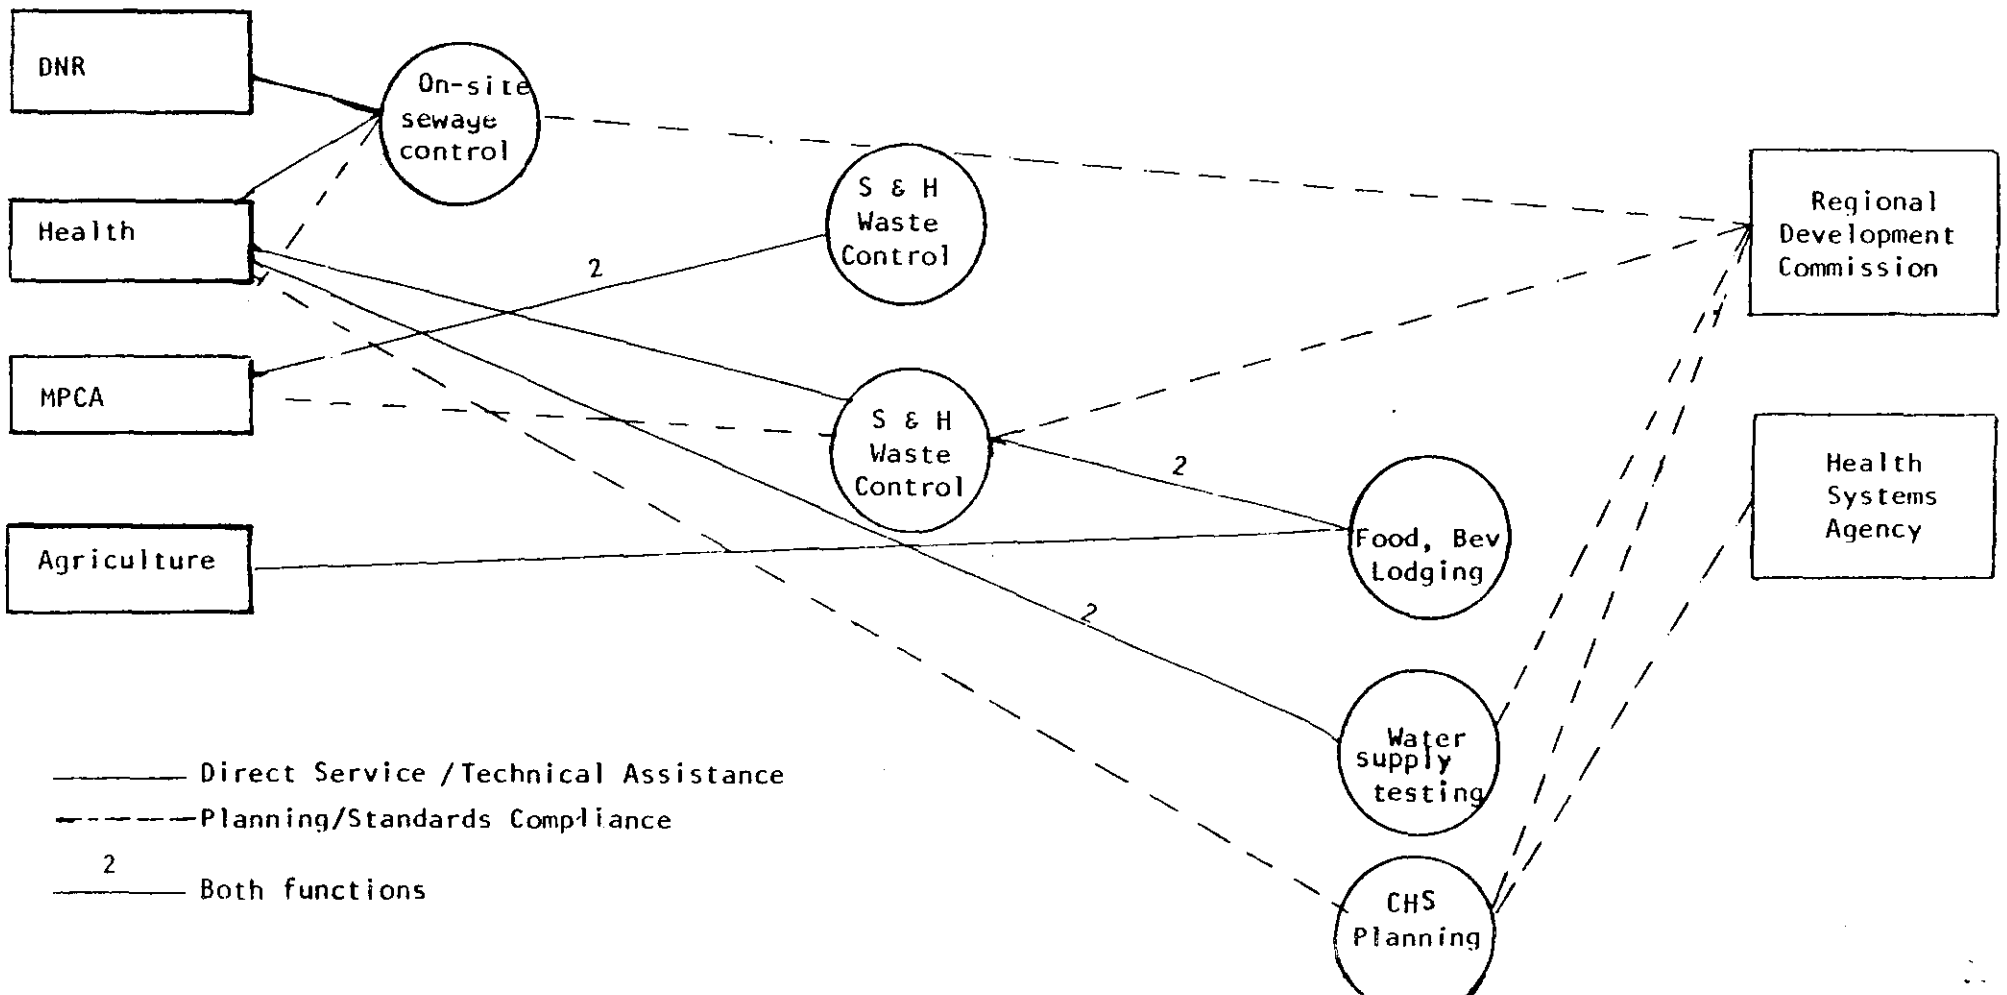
DNR

Health

MPCA

Agriculture

On-site sewage control

S & H Waste Control

2

S & H Waste Control

2

Food, Bev Lodging

2

Water supply testing

CHS Planning

Regional Development Commission

Health Systems Agency

Direct Service / Technical Assistance

Planning/Standards Compliance

2

Both functions